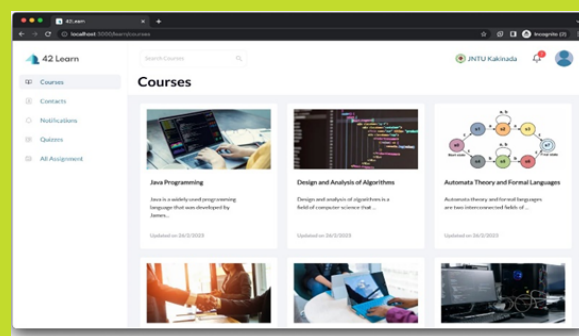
42Learn

localhost:3000/learn/courses

Incognito

42 Learn

Search Courses

JNTU Kakinada

1

Courses

Contacts

Notifications

Quizzes

All Assignment

Courses

Java Programming

Java is a widely used programming language that was developed by James...

Updated on 26/2/2023

Design and Analysis of Algorithms

Design and analysis of algorithms is a field of computer science that ...

Updated on 26/2/2023

Automata Theory and Formal Languages

Automata theory and formal languages are two interconnected fields of ...

Updated on 26/2/2023